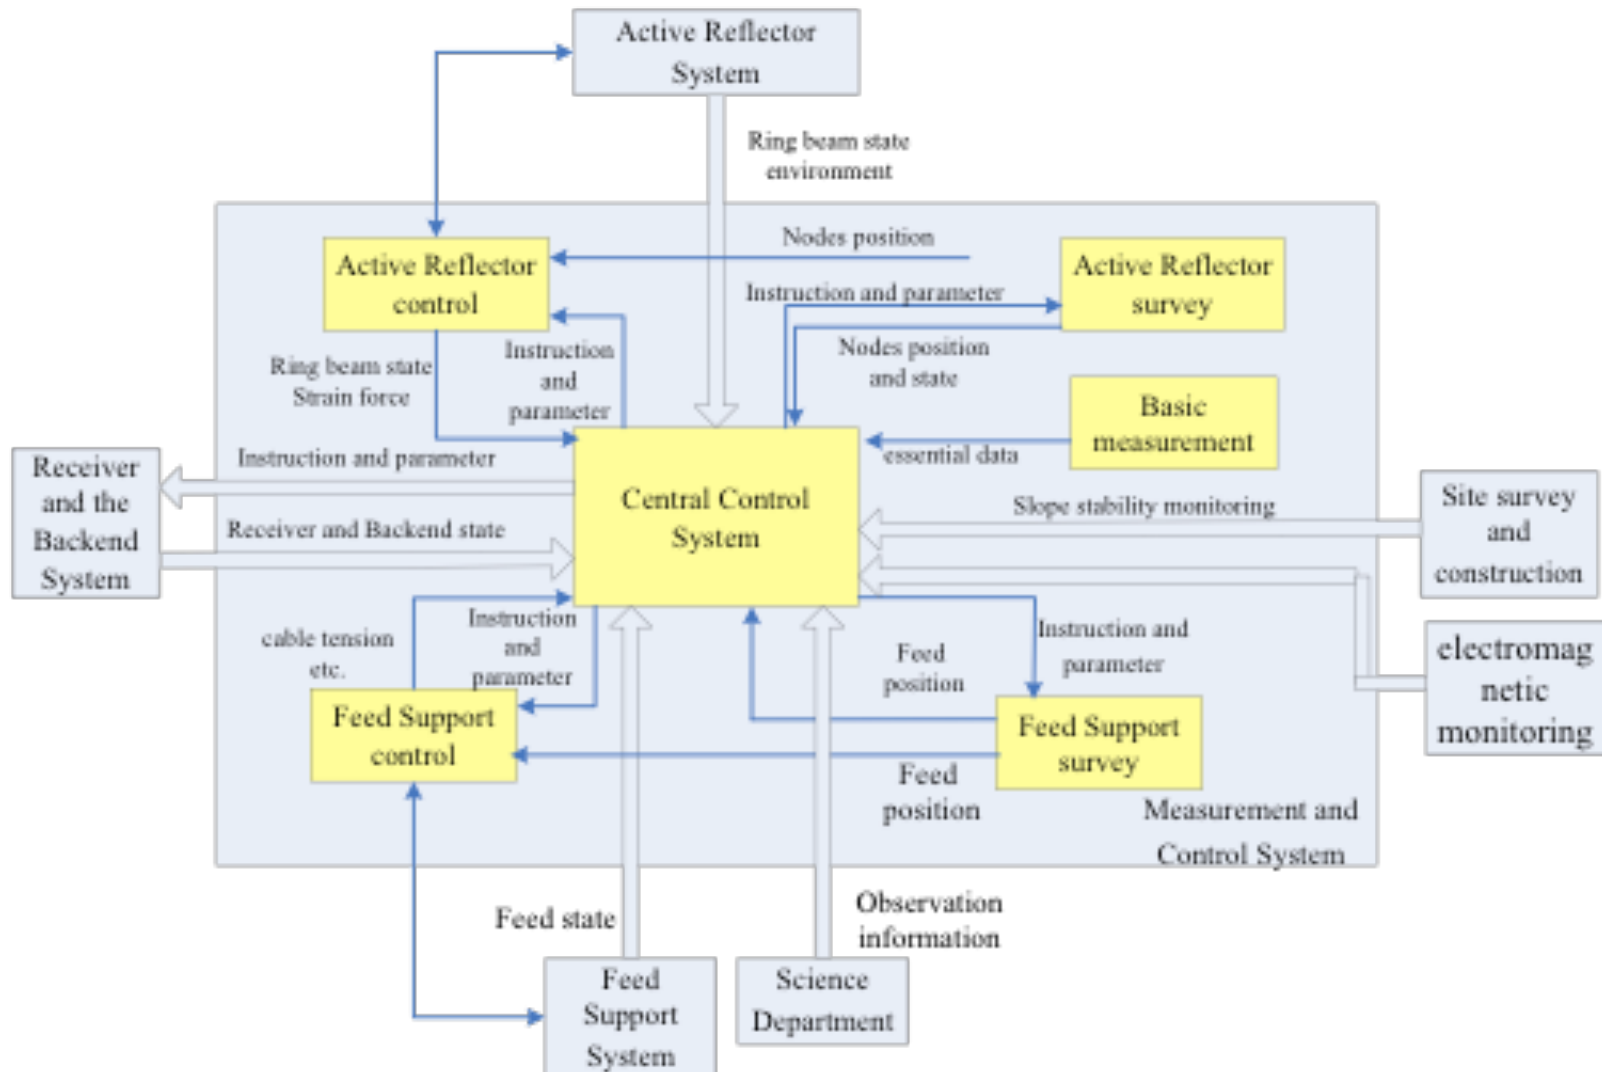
Active Reflector System

Ring beam state environment

Nodes position

Active Reflector control

Instruction and parameter

Active Reflector survey

Nodes position and state

Ring beam state Strain force

Instruction and parameter

Basic measurement

essential data

Instruction and parameter

Receiver and the Backend System

Central Control System

Slope stability monitoring

Site survey and construction

Receiver and Backend state

cable tension etc.

Instruction and parameter

Instruction and parameter

Feed position

electromagnetic monitoring

Feed Support control

Feed Support survey

Feed position

Measurement and Control System

Feed state

Observation information

Feed Support System

Science Department